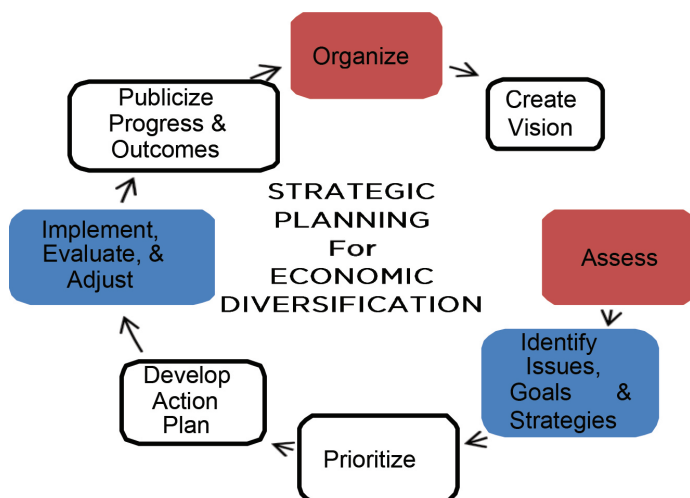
Organize

Create Vision

Assess

Identify Issues, Goals & Strategies

Prioritize

Develop Action Plan

Implement, Evaluate, & Adjust

Publicize Progress & Outcomes

STRATEGIC PLANNING For ECONOMIC DIVERSIFICATION